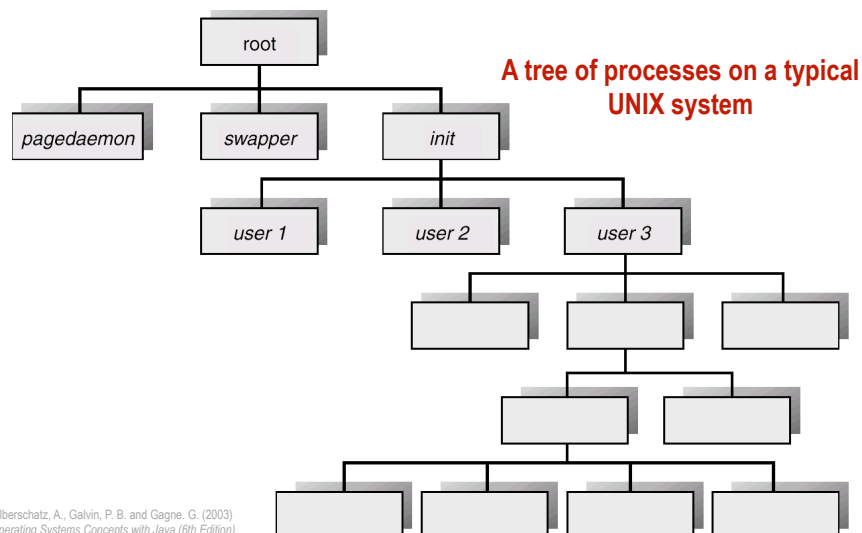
root

A tree of processes on a typical UNIX system

pagedaemon

swapper

init

user 1

user 2

user 3

lberschatz, A., Galvin, P. B. and Gagne. G. (2003)
perating Systems Concepts with Java (6th Edition)